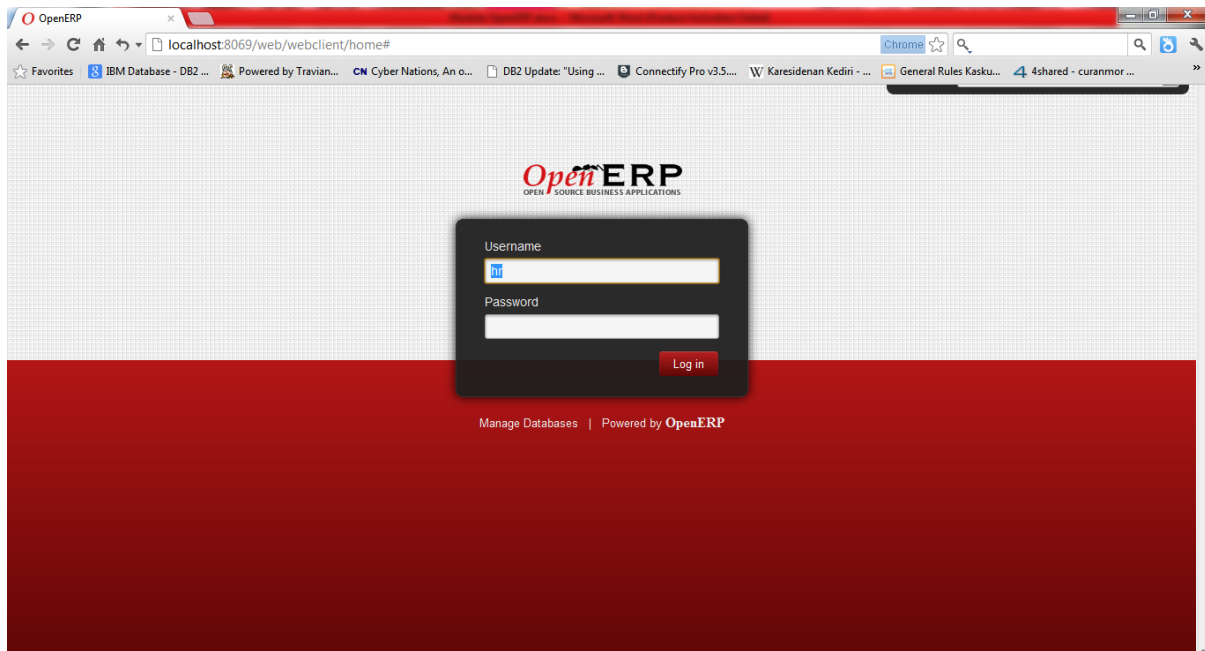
OpenERP ×

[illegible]

localhost:8069/web/webclient/home#

Chrome

Favorites IBM Database - DB2 ... Powered by Travian... CN Cyber Nations, An o... DB2 Update: "Using ... Connectify Pro v3.5.... W Karesidenan Kediri - ... General Rules Kasku... 4shared - curanmor ... »

OpenERP
OPEN SOURCE BUSINESS APPLICATIONS

Username

hr

Password

Log in

Manage Databases | Powered by OpenERP